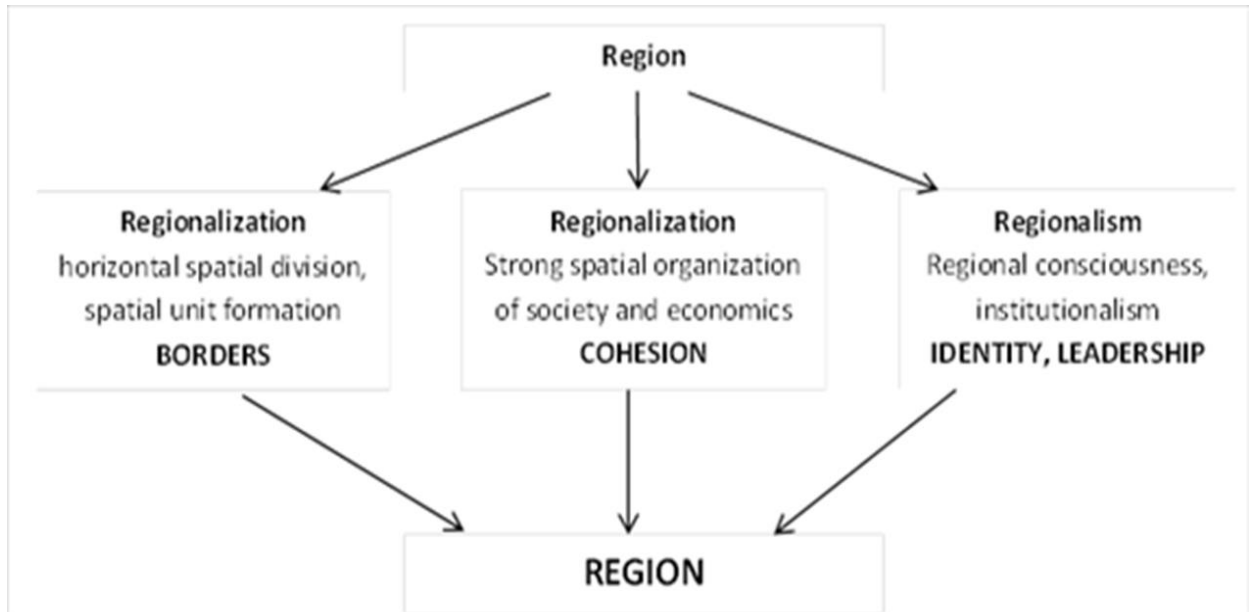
Region

Regionalization
horizontal spatial division, spatial unit formation
BORDERS

Regionalization
Strong spatial organization of society and economics
COHESION

Regionalism
Regional consciousness, institutionalism
IDENTITY, LEADERSHIP

REGION